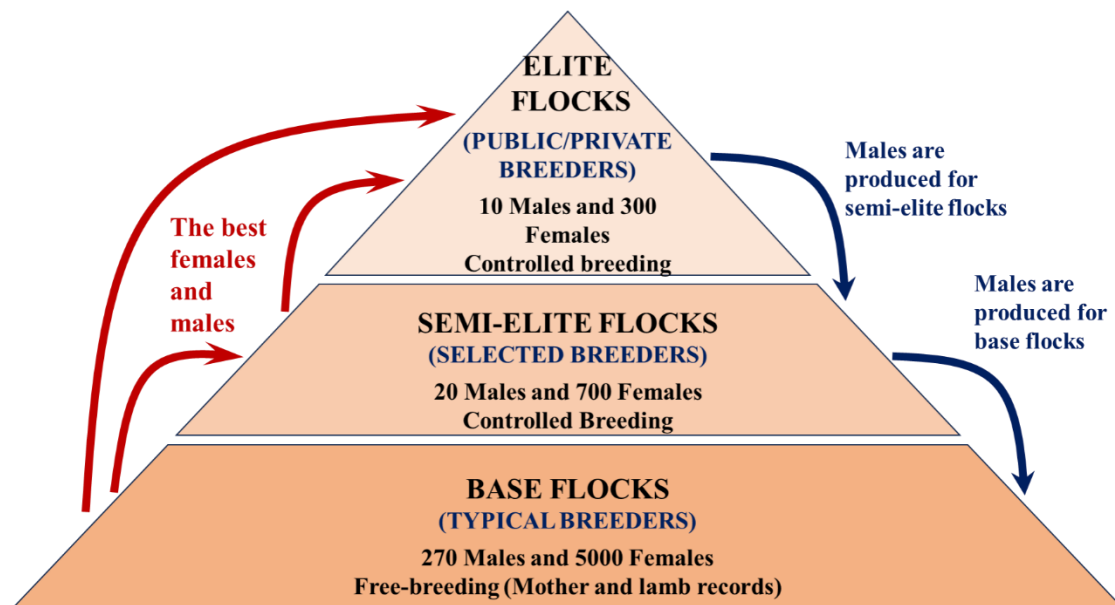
ELITE FLOCKS
(PUBLIC/PRIVATE BREEDERS)
10 Males and 300 Females
Controlled breeding

Males are produced for semi-elite flocks

The best females and males

SEMI-ELITE FLOCKS
(SELECTED BREEDERS)
20 Males and 700 Females
Controlled Breeding

Males are produced for base flocks

BASE FLOCKS
(TYPICAL BREEDERS)
270 Males and 5000 Females
Free-breeding (Mother and lamb records)